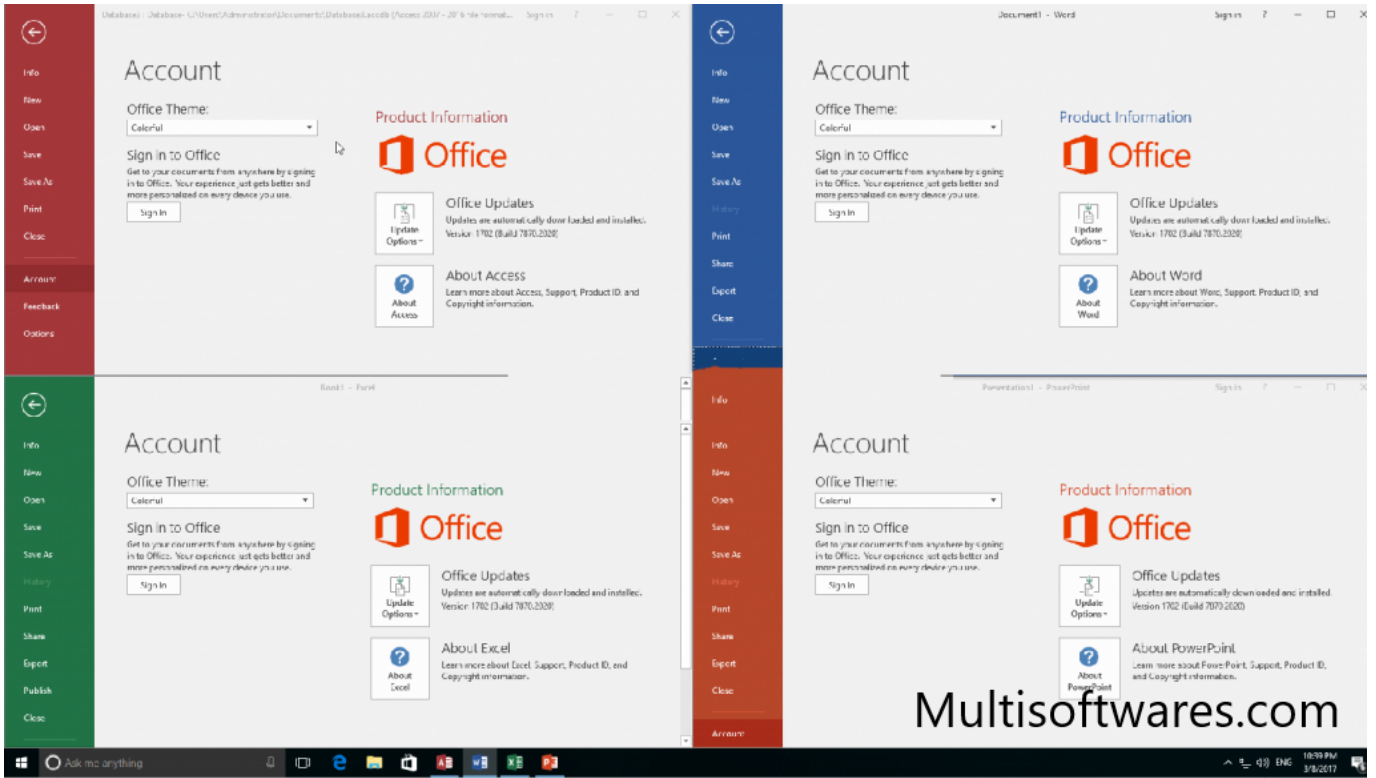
Database : Database- C:\Users\Administrator\Documents\Database1.accdb (Access 2007 - 2016 file format) Sign in ? — □ ×

Info
New
Open
Save
Save As
Print
Close
Account
Feedback
Options

Account

Office Theme:
Colorful

Sign in to Office
Get to your documents from anywhere by signing in to Office. Your experience just gets better and more personalized on every device you use.
Sign In

Product Information
Office

Office Updates
Updates are automatically downloaded and installed.
Version 1702 (Build 7870.2020)
Update Options

About Access
Learn more about Access, Support, Product ID, and Copyright information.
About Access

Document1 - Word Sign in ? — □ ×

Info
New
Open
Save
Save As
History
Print
Share
Export
Close

Account

Office Theme:
Colorful

Sign in to Office
Get to your documents from anywhere by signing in to Office. Your experience just gets better and more personalized on every device you use.
Sign In

Product Information
Office

Office Updates
Updates are automatically downloaded and installed.
Version 1702 (Build 7870.2020)
Update Options

About Word
Learn more about Word, Support, Product ID, and Copyright information.
About Word

Book1 - Excel

Info
New
Open
Save
Save As
History
Print
Share
Export
Publish
Close

Account

Office Theme:
Colorful

Sign in to Office
Get to your documents from anywhere by signing in to Office. Your experience just gets better and more personalized on every device you use.
Sign In

Product Information
Office

Office Updates
Updates are automatically downloaded and installed.
Version 1702 (Build 7870.2020)
Update Options

About Excel
Learn more about Excel, Support, Product ID, and Copyright information.
About Excel

Presentation1 - PowerPoint Sign in ? — □ ×

Info
Info
New
Open
Save
Save As
History
Print
Share
Export
Close
Account

Account

Office Theme:
Colorful

Sign in to Office
Get to your documents from anywhere by signing in to Office. Your experience just gets better and more personalized on every device you use.
Sign In

Product Information
Office

Office Updates
Updates are automatically downloaded and installed.
Version 1702 (Build 7870.2020)
Update Options

About PowerPoint
Learn more about PowerPoint, Support, Product ID, and Copyright information.
About PowerPoint

Multisoftwares.com

Ask me anything
ENG 10:39 PM 3/8/2017